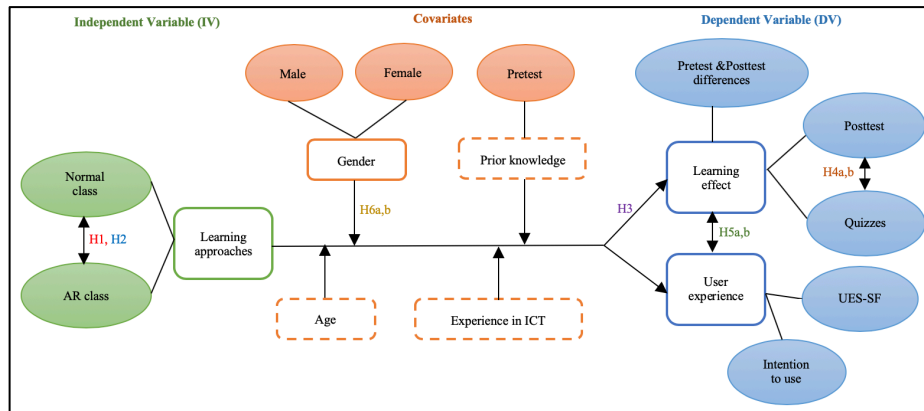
Independent Variable (IV)

Covariates

Dependent Variable (DV)

Male

Female

Pretest

Pretest &Posttest differences

Posttest

Normal class

H1, H2

AR class

Learning approaches

Gender

H6a,b

Prior knowledge

H3

Learning effect

H4a,b

Quizzes

H5a,b

User experience

UES-SF

Intention to use

Age

Experience in ICT